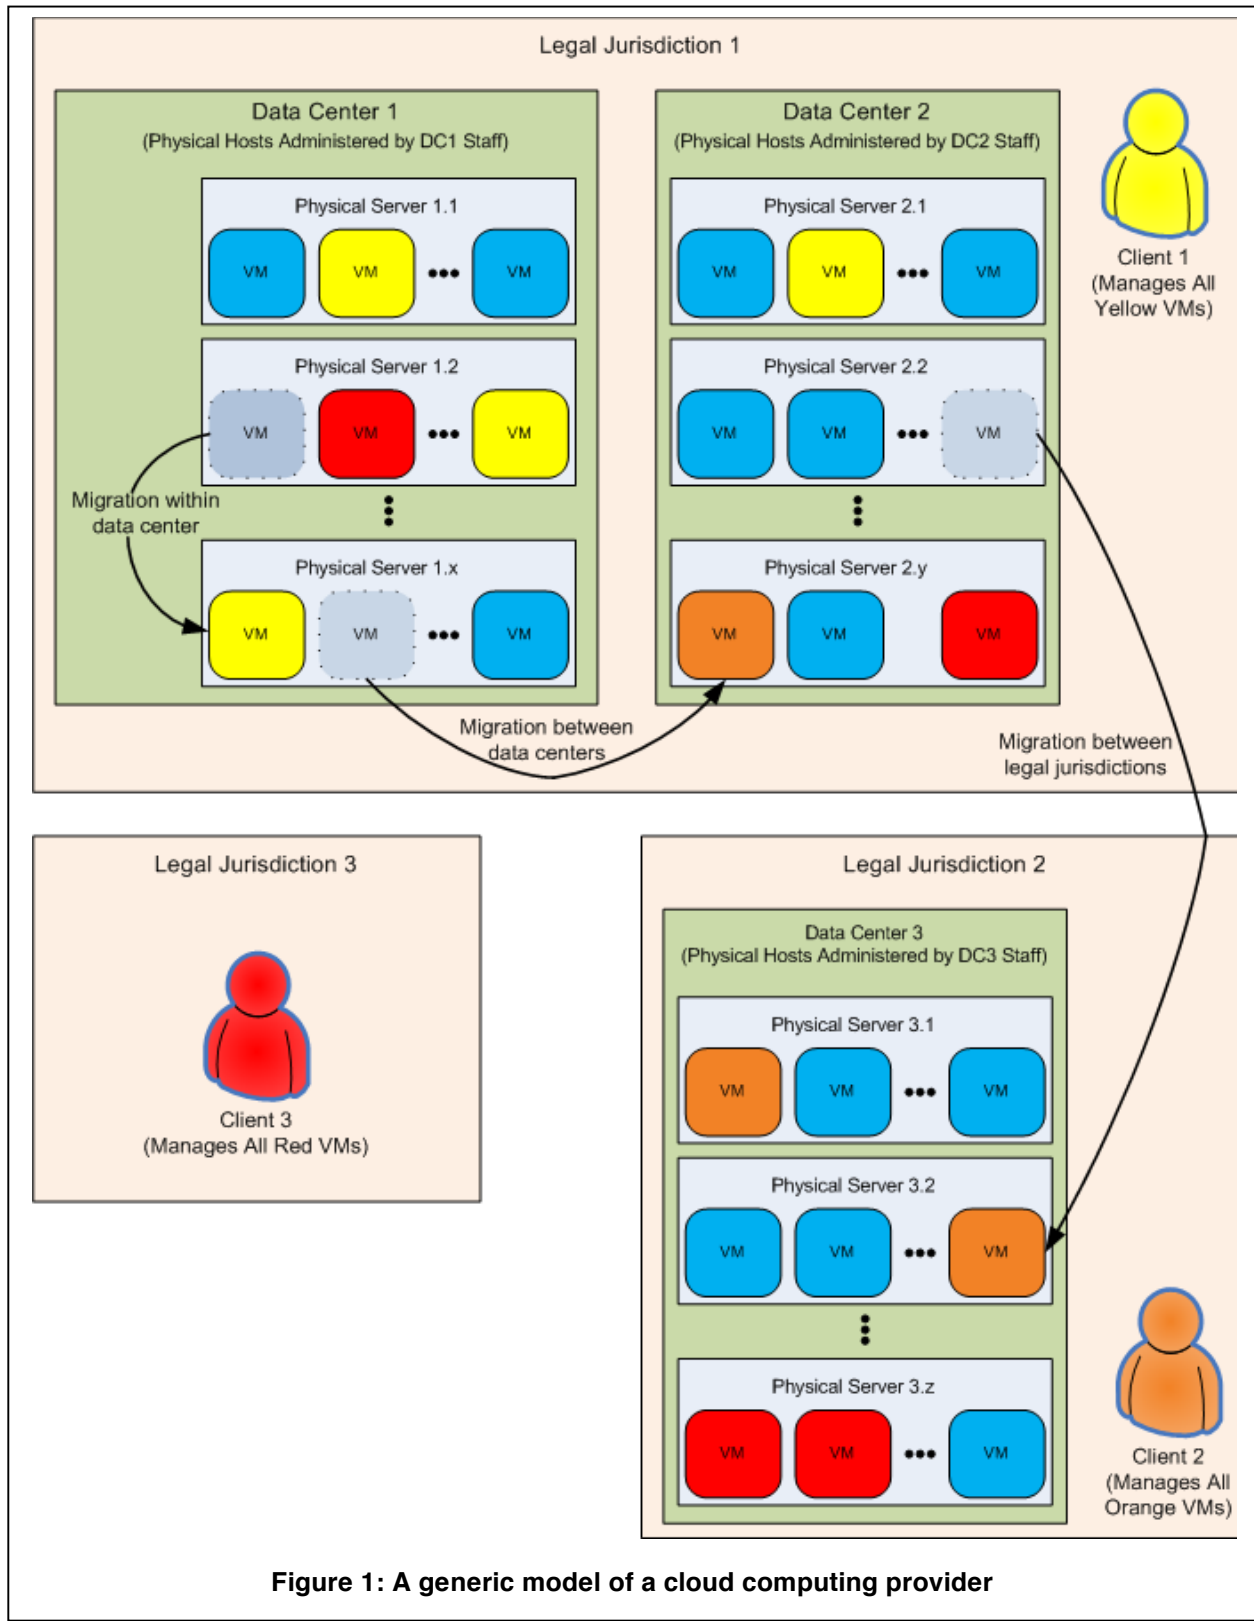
Legal Jurisdiction 1

Data Center 1
(Physical Hosts Administered by DC1 Staff)

Physical Server 1.1
VM VM ••• VM

Physical Server 1.2
VM VM ••• VM

Migration within data center

Physical Server 1.x
VM VM ••• VM

Data Center 2
(Physical Hosts Administered by DC2 Staff)

Physical Server 2.1
VM VM ••• VM

Physical Server 2.2
VM VM ••• VM

Physical Server 2.y
VM VM VM

Client 1
(Manages All Yellow VMs)

Migration between data centers

Migration between legal jurisdictions

Legal Jurisdiction 3

Client 3
(Manages All Red VMs)

Legal Jurisdiction 2

Data Center 3
(Physical Hosts Administered by DC3 Staff)

Physical Server 3.1
VM VM ••• VM

Physical Server 3.2
VM VM ••• VM

Physical Server 3.z
VM VM ••• VM

Client 2
(Manages All Orange VMs)

Figure 1: A generic model of a cloud computing provider